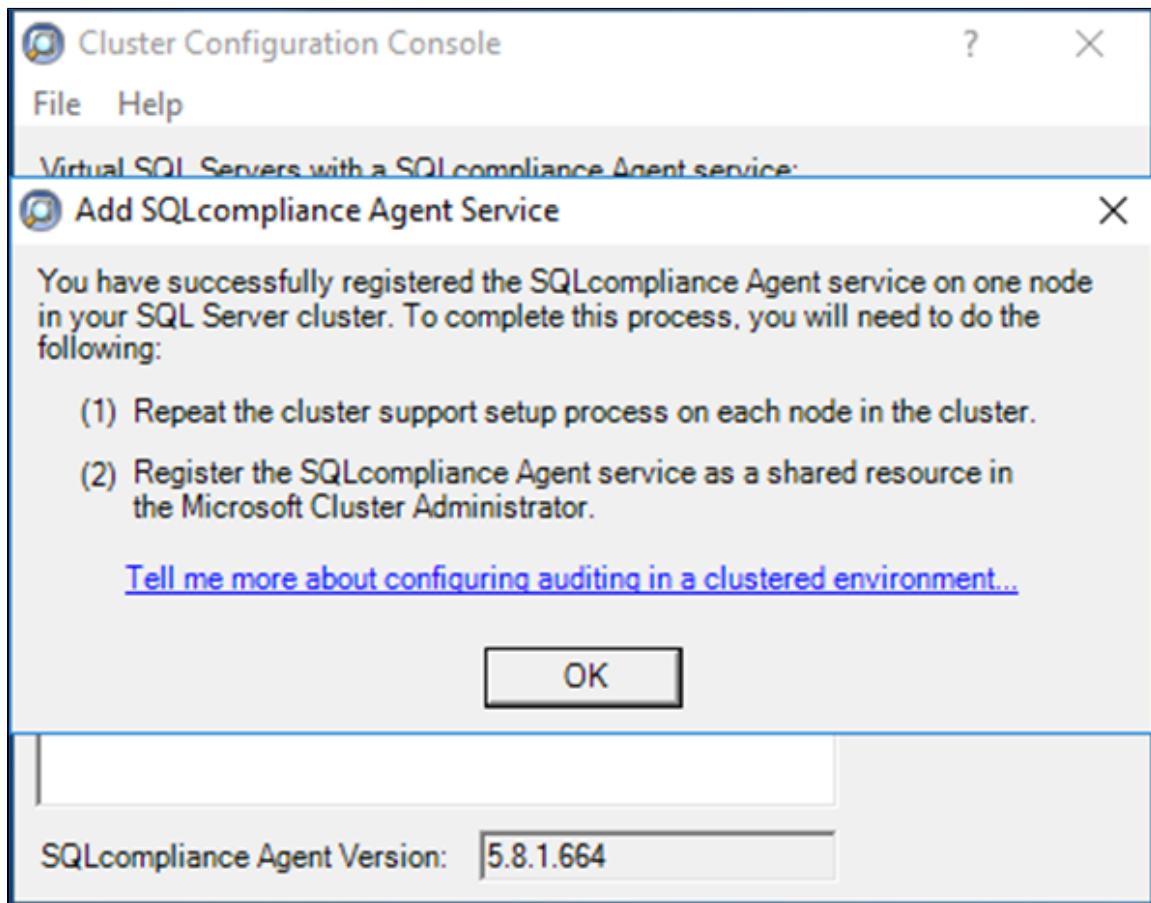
Cluster Configuration Console ? ×

File Help

Virtual SQL Servers with a SQLcompliance Agent service:

Add SQLcompliance Agent Service ×

You have successfully registered the SQLcompliance Agent service on one node in your SQL Server cluster. To complete this process, you will need to do the following:

(1) Repeat the cluster support setup process on each node in the cluster.

(2) Register the SQLcompliance Agent service as a shared resource in the Microsoft Cluster Administrator.

Tell me more about configuring auditing in a clustered environment...

OK

SQLcompliance Agent Version: 5.8.1.664